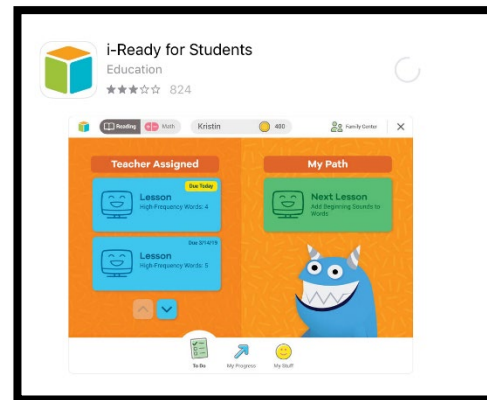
i-Ready for Students
Education
824

Reading Math Kristin 480 Family Center

Teacher Assigned

Due Today
Lesson
High-Frequency Words: 4

Due 3/14/19
Lesson
High-Frequency Words: 5

My Path

Next Lesson
Add Beginning Sounds to Words

To Do My Progress My Stuff